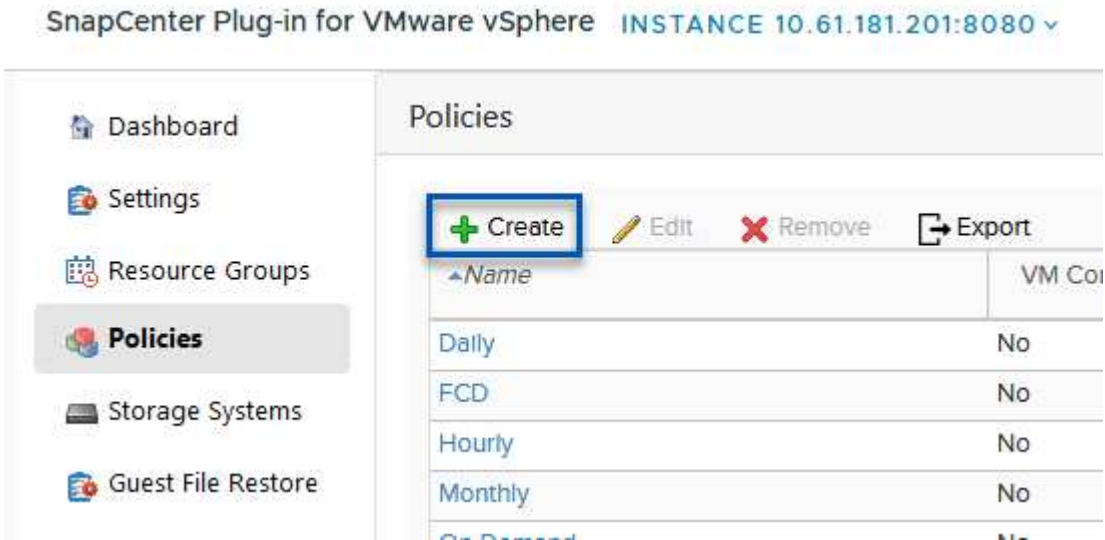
SnapCenter Plug-in for VMware vSphere INSTANCE 10.61.181.201:8080 ⌄

Dashboard

Settings

Resource Groups

Policies

Storage Systems

Guest File Restore

Policies

Create Edit Remove Export

| ▲Name | VM Co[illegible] |
|---|---|
| Daily | No |
| FCD | No |
| Hourly | No |
| Monthly | No |
| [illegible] | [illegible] |